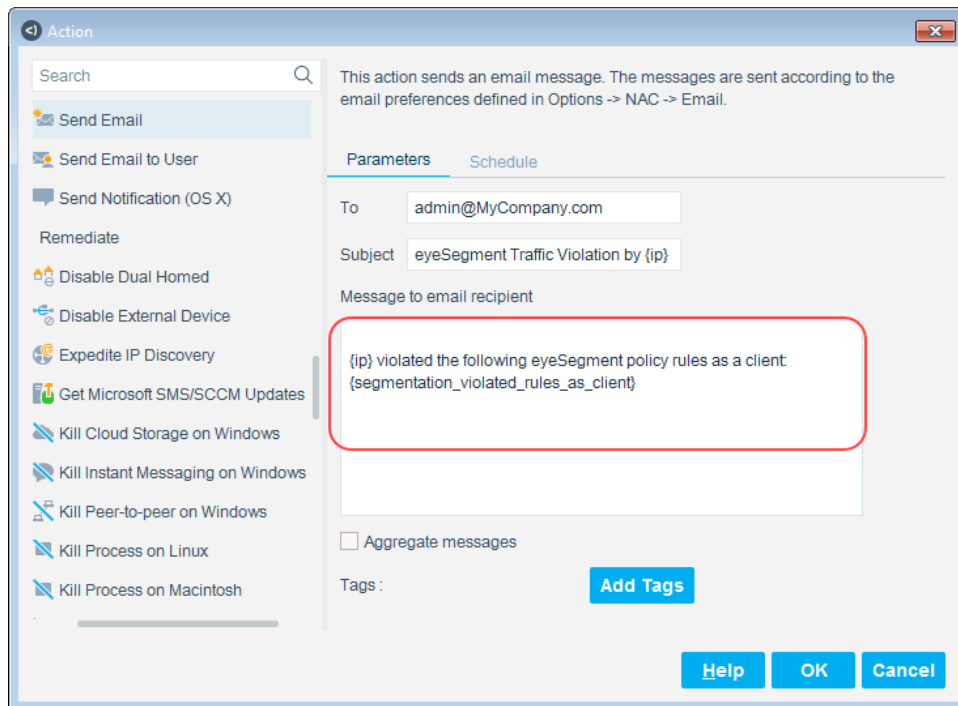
Action

Search

Send Email
Send Email to User
Send Notification (OS X)
Remediate
Disable Dual Homed
Disable External Device
Expedite IP Discovery
Get Microsoft SMS/SCCM Updates
Kill Cloud Storage on Windows
Kill Instant Messaging on Windows
Kill Peer-to-peer on Windows
Kill Process on Linux
Kill Process on Macintosh

This action sends an email message. The messages are sent according to the email preferences defined in Options -> NAC -> Email.

Parameters Schedule

To admin@MyCompany.com

Subject eyeSegment Traffic Violation by {ip}

Message to email recipient

{ip} violated the following eyeSegment policy rules as a client: {segmentation_violated_rules_as_client}

Aggregate messages

Tags :

Add Tags

Help OK Cancel